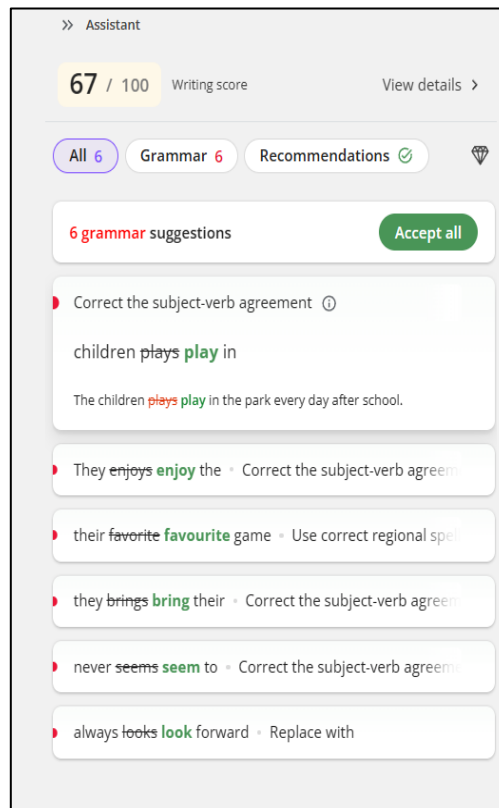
>> Assistant

67 / 100 Writing score

View details >

All 6 Grammar 6 Recommendations

6 grammar suggestions

Accept all

Correct the subject-verb agreement

children ~~plays~~ play in

The children ~~plays~~ play in the park every day after school.

They ~~enjoys~~ enjoy the • Correct the subject-verb agreem

their ~~favorite~~ favourite game • Use correct regional spel

they ~~brings~~ bring their • Correct the subject-verb agreem

never ~~seems~~ seem to • Correct the subject-verb agreem

always ~~looks~~ look forward • Replace with